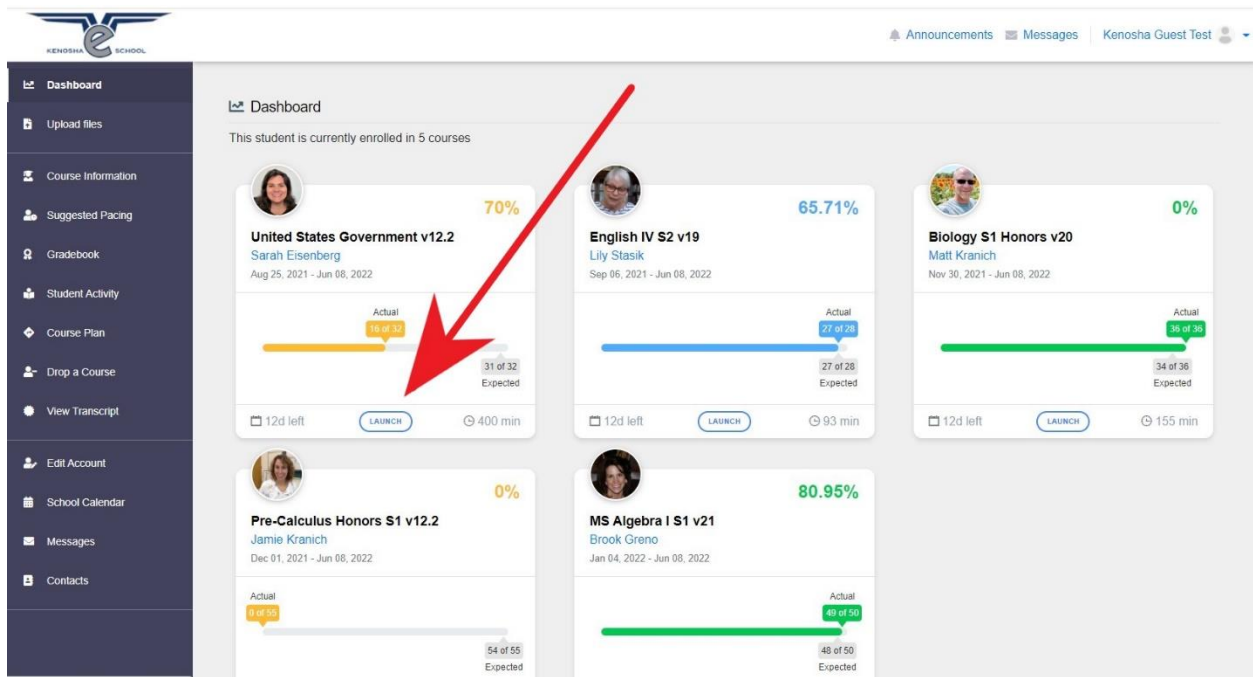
KENOSHA e SCHOOL

Announcements Messages Kenosha Guest Test

Dashboard
Upload files
Course Information
Suggested Pacing
Gradebook
Student Activity
Course Plan
Drop a Course
View Transcript
Edit Account
School Calendar
Messages
Contacts

Dashboard

This student is currently enrolled in 5 courses

70%
United States Government v12.2
Sarah Eisenberg
Aug 25, 2021 - Jun 08, 2022
Actual
16 of 32
31 of 32
Expected
12d left LAUNCH 400 min

65.71%
English IV S2 v19
Lily Stasik
Sep 06, 2021 - Jun 08, 2022
Actual
27 of 28
27 of 28
Expected
12d left LAUNCH 93 min

0%
Biology S1 Honors v20
Matt Kranich
Nov 30, 2021 - Jun 08, 2022
Actual
36 of 36
34 of 36
Expected
12d left LAUNCH 155 min

0%
Pre-Calculus Honors S1 v12.2
Jamie Kranich
Dec 01, 2021 - Jun 08, 2022
Actual
0 of 55
54 of 55
Expected

80.95%
MS Algebra I S1 v21
Brook Greno
Jan 04, 2022 - Jun 08, 2022
Actual
49 of 50
48 of 50
Expected